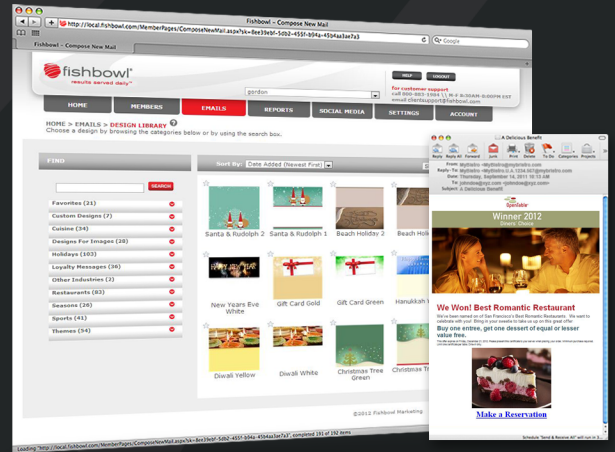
Fishbowl - Compose New Mail

http://local.fishbowl.com/MemberPages/ComposeNewMail.aspx?sk=8ee39ebf-5db2-455f-b04a-45b4aa3ae7a3

Google

Fishbowl - Compose New Mail

fishbowl
results served daily

gordon

HELP LOGOUT

for customer support
call 800-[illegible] M-F 8:30AM-8:00PM EST
email clientsupport@fishbowl.com

HOME MEMBERS EMAILS REPORTS SOCIAL MEDIA SETTINGS ACCOUNT

HOME > EMAILS > DESIGN LIBRARY
Choose a design by browsing the categories below or by using the search box.

FIND

SEARCH

Favorites (21)
Custom Designs (7)
Cuisine (34)
Designs For Images (28)
Holidays (102)
Loyalty Messages (36)
Other Industries (2)
Restaurants (82)
Seasons (28)
Sports (41)
Themes (54)

Sort By: Date Added (Newest First)

Santa & Rudolph 2
Santa & Rudolph 1
Beach Holiday 2
Beach Holid
New Years Eve White
Gift Card Gold
Gift Card Green
Hanukkah W
Diwali Yellow
Diwali White
Christmas Tree Green
Christmas Tre

©2012 Fishbowl Marketing

Loading "http://local.fishbowl.com/MemberPages/ComposeNewMail.aspx?sk=8ee39ebf-5db2-455f-b04a-45b4aa3ae7a3", completed 191 of 192 items

A Delicious Benefit

Delete Reply Reply All Forward Print Junk Redirect To Do Categories Projects

From: MyBistro <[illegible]>
Reply-To: MyBistro <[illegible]>
Date: Thursday, September 15, 2011 10:13 AM
To: John Doe <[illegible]>
Subject: A Delicious Benefit

OpenTable
Winner 2012
Diners' Choice

We Won! Best Romantic Restaurant

We've been named on of San Francisco's Best Romantic Restaurants. We want to celebrate with you! Bring in your sweetie to take us up on this great offer:

Buy one entree, get one dessert of equal or lesser value free.

Make a Reservation

Schedule "Send & Receive All" will run in 29 minutes